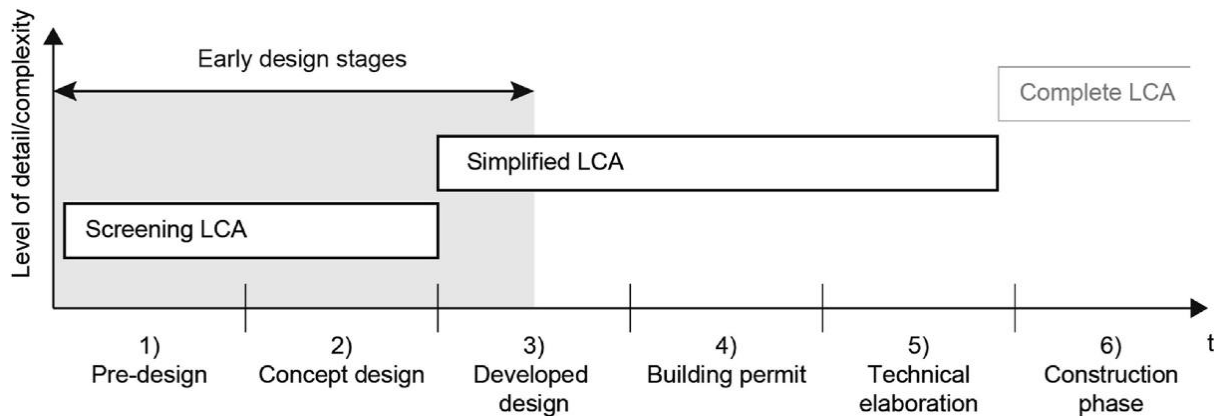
Level of detail/complexity

Early design stages

Complete LCA

Simplified LCA

Screening LCA

t

1) Pre-design

2) Concept design

3) Developed design

4) Building permit

5) Technical elaboration

6) Construction phase